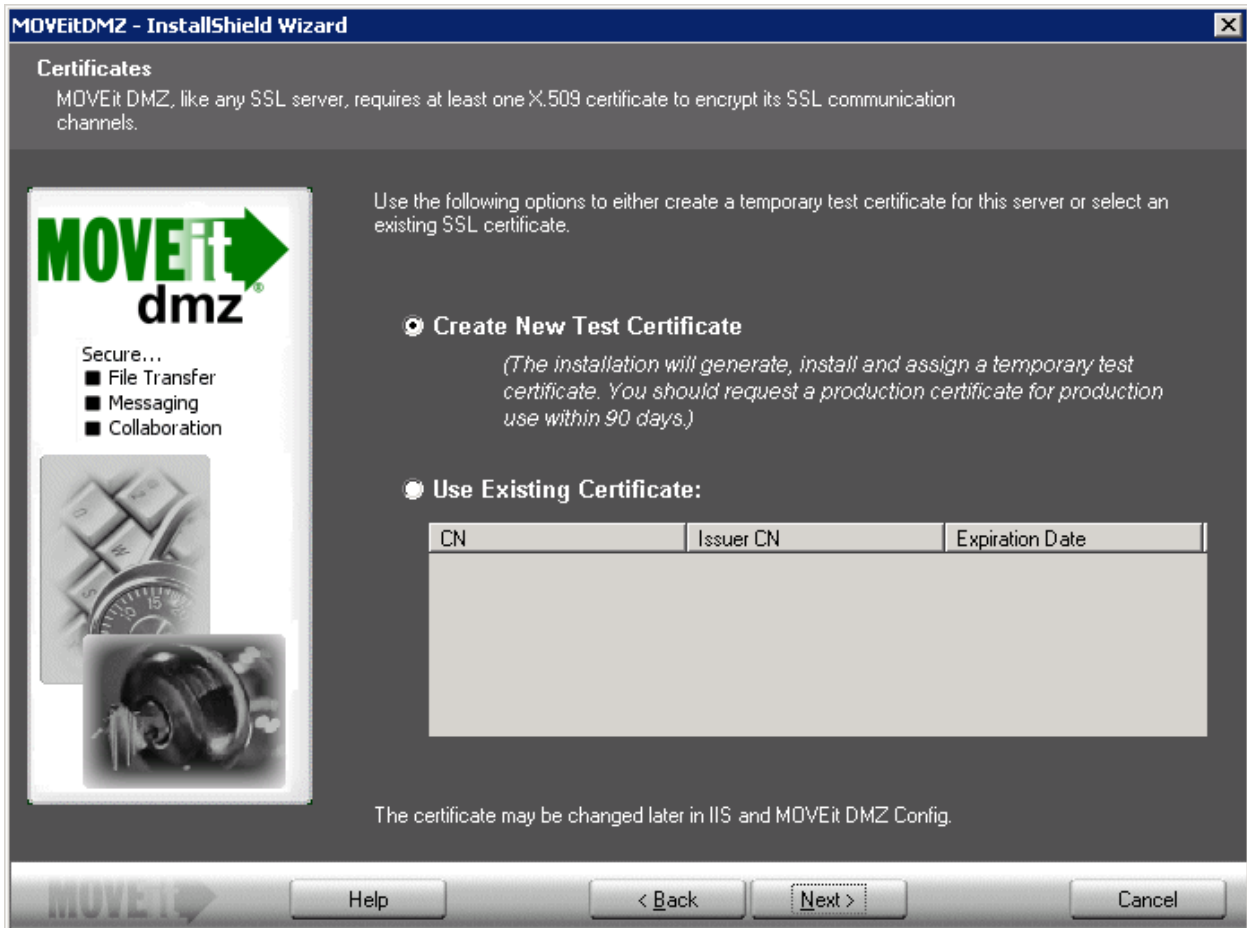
MOVEitDMZ - InstallShield Wizard

Certificates
MOVEit DMZ, like any SSL server, requires at least one X.509 certificate to encrypt its SSL communication channels.

MOVEit dmz®

Secure...
■ File Transfer
■ Messaging
■ Collaboration

Use the following options to either create a temporary test certificate for this server or select an existing SSL certificate.

Create New Test Certificate

(The installation will generate, install and assign a temporary test certificate. You should request a production certificate for production use within 90 days.)

Use Existing Certificate:

| CN | Issuer CN | Expiration Date |
|---|---|---|

The certificate may be changed later in IIS and MOVEit DMZ Config.

MOVEit

Help

< Back

Next >

Cancel